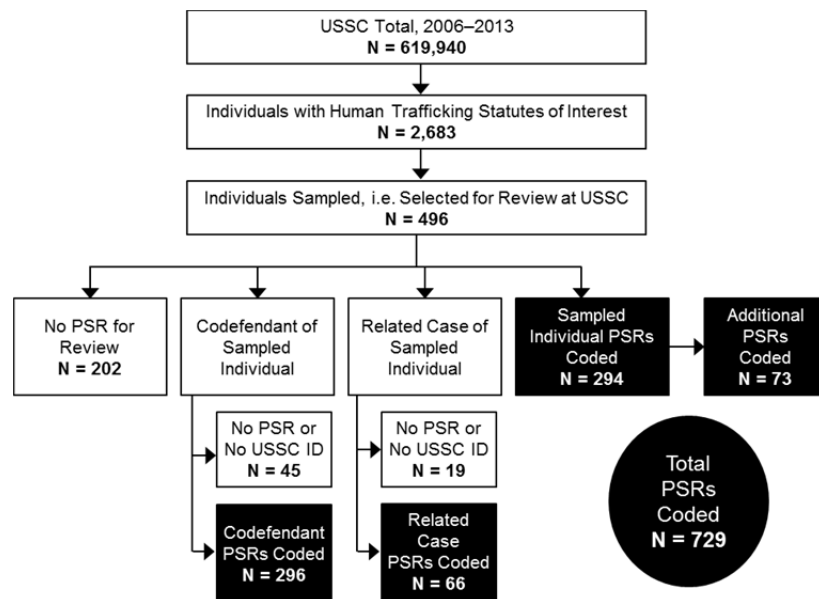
USSC Total, 2006–2013
N = 619,940

Individuals with Human Trafficking Statutes of Interest
N = 2,683

Individuals Sampled, i.e. Selected for Review at USSC
N = 496

No PSR for Review
N = 202

Codefendant of Sampled Individual

No PSR or No USSC ID
N = 45

Codefendant PSRs Coded
N = 296

Related Case of Sampled Individual

No PSR or No USSC ID
N = 19

Related Case PSRs Coded
N = 66

Sampled Individual PSRs Coded
N = 294

Additional PSRs Coded
N = 73

Total PSRs Coded
N = 729